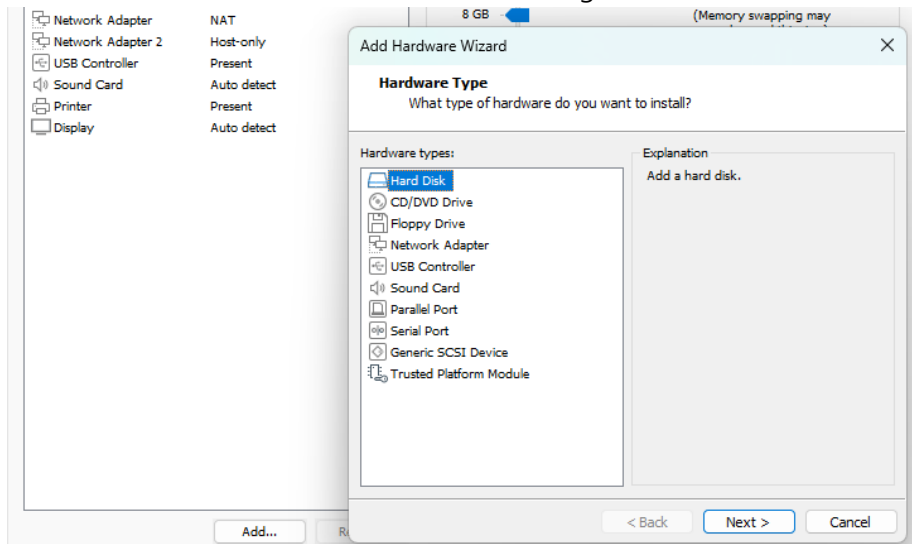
| | |
|---|---|
| Network Adapter | NAT |
| Network Adapter 2 | Host-only |
| USB Controller | Present |
| Sound Card | Auto detect |
| Printer | Present |
| Display | Auto detect |

8 GB

(Memory swapping may

Add Hardware Wizard

Hardware Type
What type of hardware do you want to install?

Hardware types:
Hard Disk
CD/DVD Drive
Floppy Drive
Network Adapter
USB Controller
Sound Card
Parallel Port
Serial Port
Generic SCSI Device
Trusted Platform Module

Explanation
Add a hard disk.

Add...

R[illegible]

< Back

Next >

Cancel